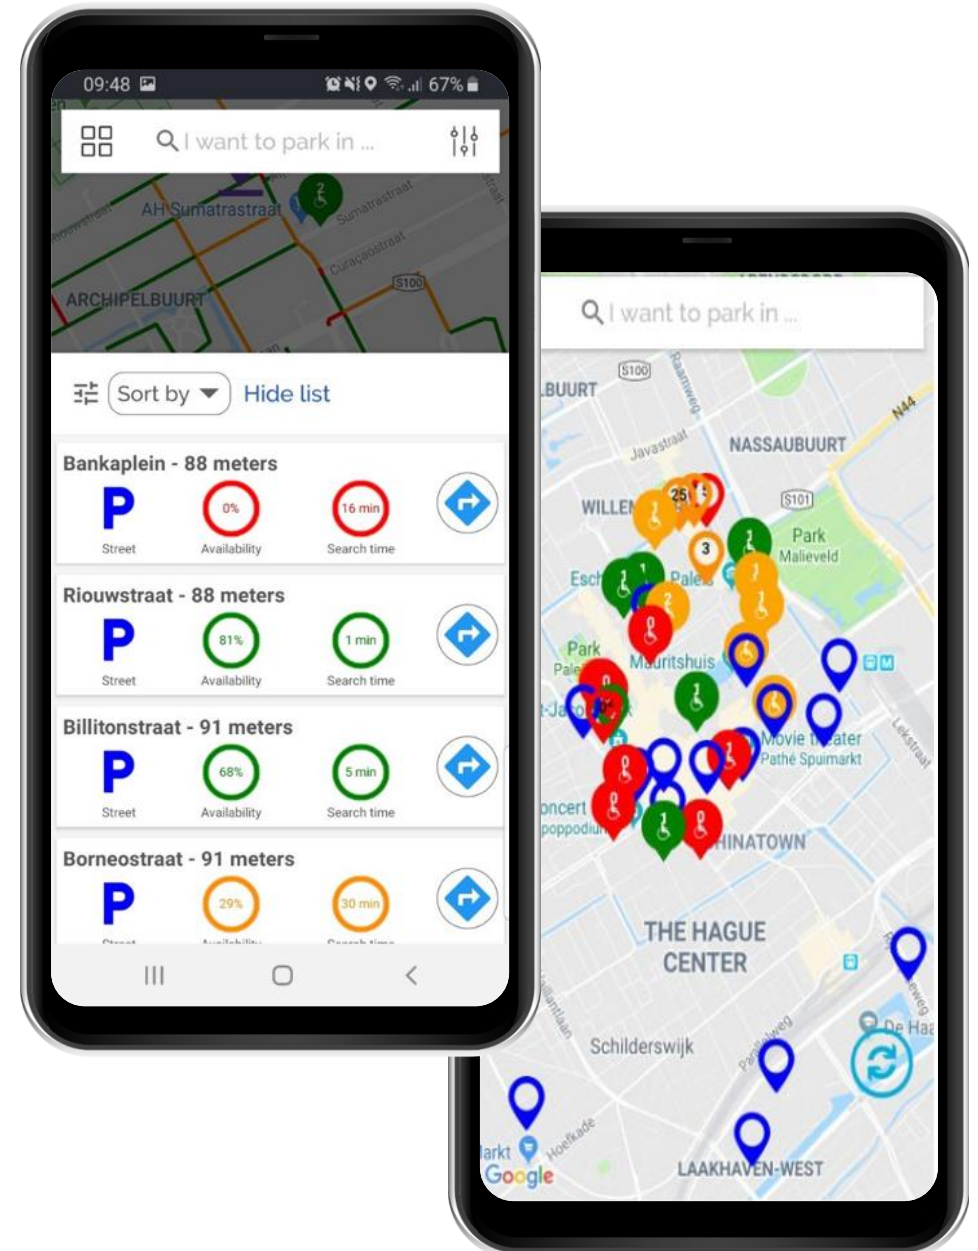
09:48 67%

I want to park in ...

AH Sumatrastraat

Sumatrastraat

Curaçaostraat

S100

ARCHIPELBUURT

Sort by

Hide list

Bankaplein - 88 meters

P

Street

0%

Availability

16 min

Search time

Riouwstraat - 88 meters

P

Street

81%

Availability

1 min

Search time

Billitonstraat - 91 meters

P

Street

68%

Availability

5 min

Search time

Borneostraat - 91 meters

P

29%

30 min

I want to park in ...

S100

BUURT

Javastraat

NASSAUBUURT

N44

WILLEM

S101

25

3

Park Malieveld

Park

Mauritshuis

Movie theater Pathé Spuimarkt

oncert poppodium

HINATOWN

THE HAGUE CENTER

Schilderswijk

De Haa

Hoefkade

arkt

Google

LAAKHAVEN-WEST